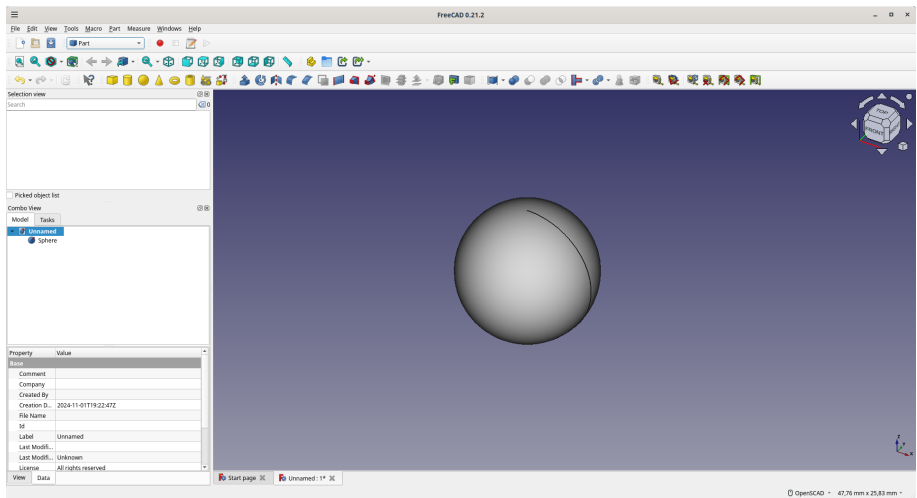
FreeCAD 0.21.2

File Edit View Tools Macro Part Measure Windows Help

Part

Selection view

Search

Picked object list

Combo View

Model Tasks

Unnamed

Sphere

| Property | Value |
|---|---|
| Base | |
| Comment | |
| Company | |
| Created By | |
| Creation D... | 2024-11-01T19:22:47Z |
| File Name | |
| Id | |
| Label | Unnamed |
| Last Modifi... | |
| Last Modifi... | Unknown |
| License | All rights reserved |

View Data

TOP

FRONT

Start page

Unnamed : 1*

OpenSCAD

47,76 mm x 25,83 mm